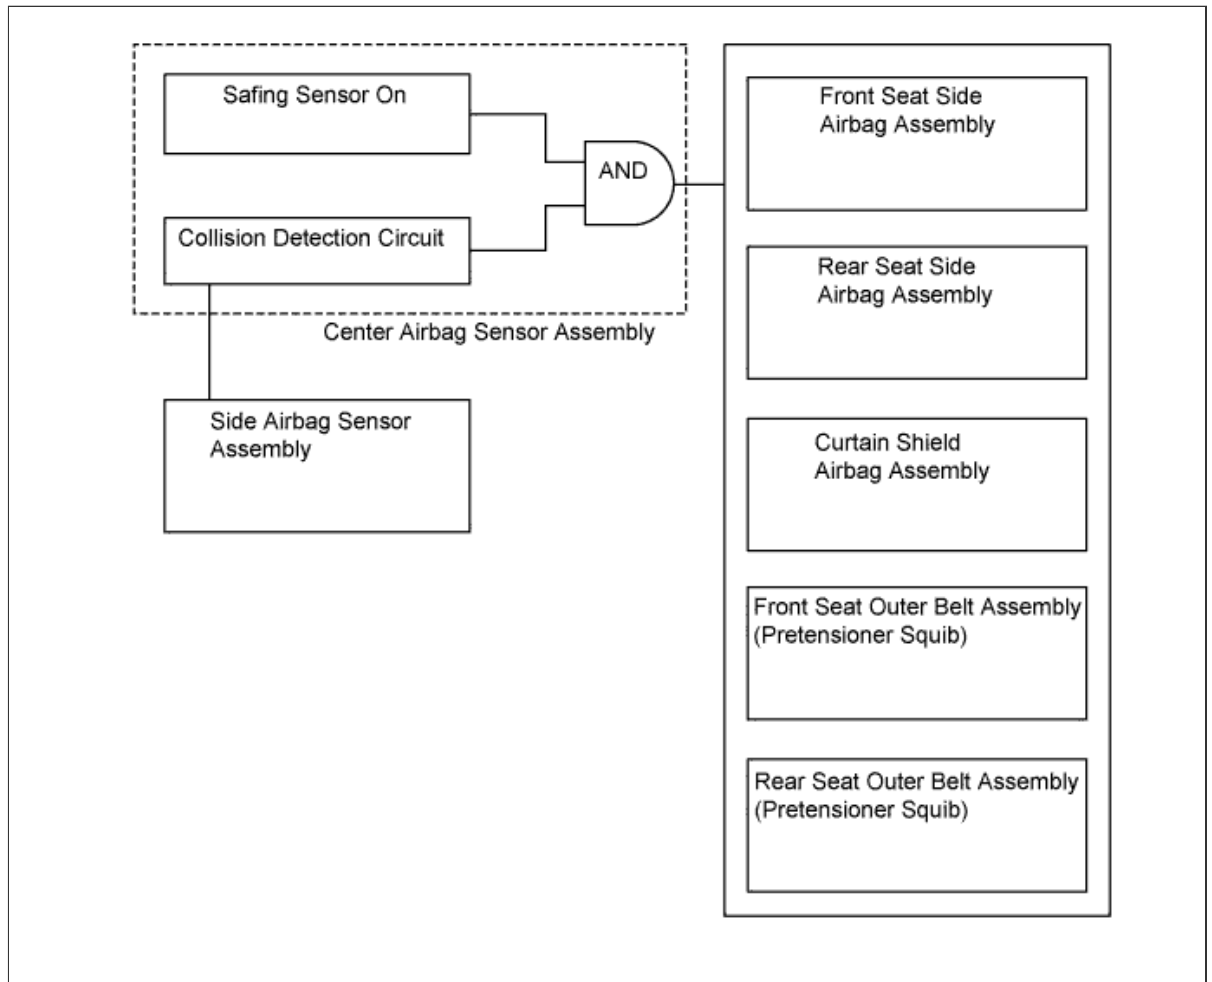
Safing Sensor On

AND

Collision Detection Circuit

Center Airbag Sensor Assembly

Side Airbag Sensor Assembly

Front Seat Side Airbag Assembly

Rear Seat Side Airbag Assembly

Curtain Shield Airbag Assembly

Front Seat Outer Belt Assembly (Pretensioner Squib)

Rear Seat Outer Belt Assembly (Pretensioner Squib)